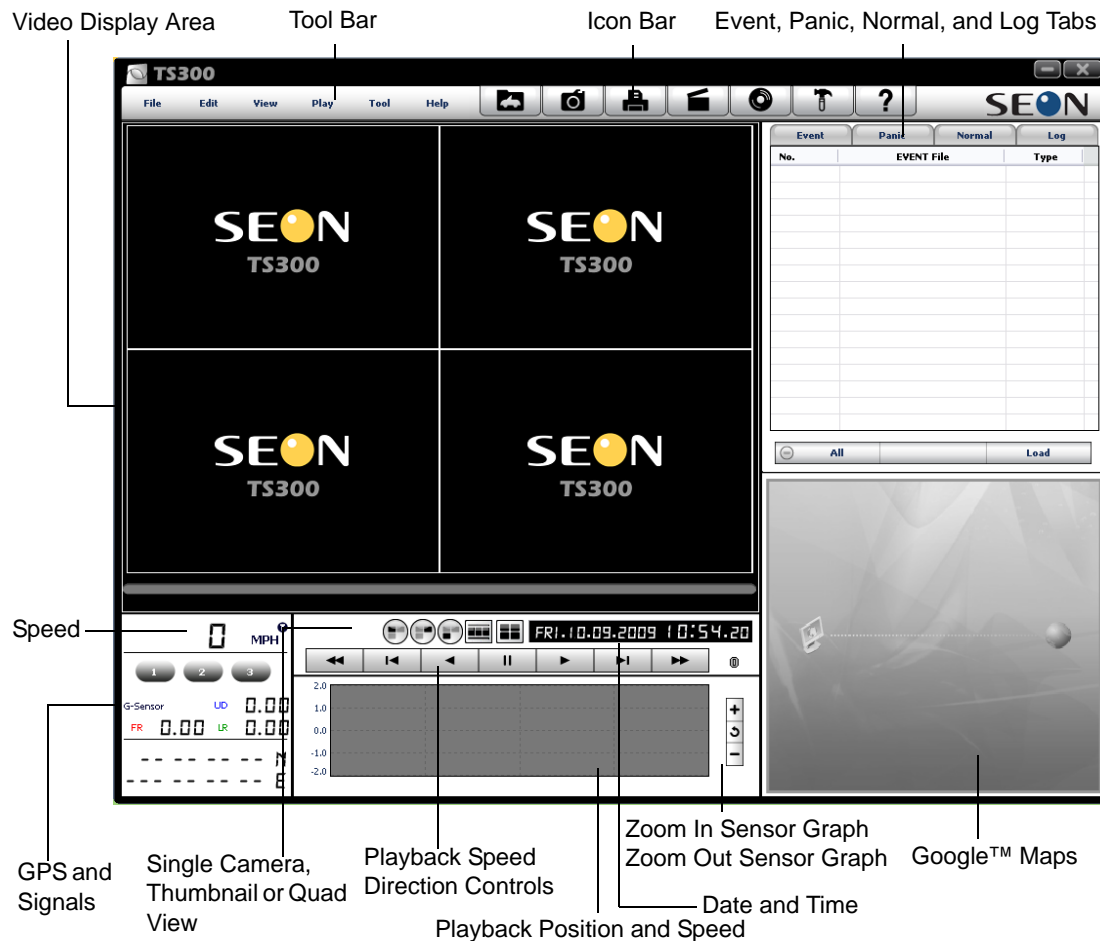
Video Display Area

Tool Bar

Icon Bar

Event, Panic, Normal, and Log Tabs

TS300

File Edit View Play Tool Help

?

SEON

Event Panic Normal Log

| No. | EVENT File | Type |
|---|---|---|

All Load

SEON TS300

SEON TS300

SEON TS300

SEON TS300

Speed

0 MPH

1 2 3

G-Sensor UD 0.00
FR 0.00 LR 0.00

------- N
------- E

FRI.10.09.2009 10:54.20

2.0
1.0
0.0
-1.0
-2.0

+
−

GPS and Signals

Single Camera, Thumbnail or Quad View

Playback Speed Direction Controls

Playback Position and Speed

Date and Time

Zoom In Sensor Graph
Zoom Out Sensor Graph

Google™ Maps